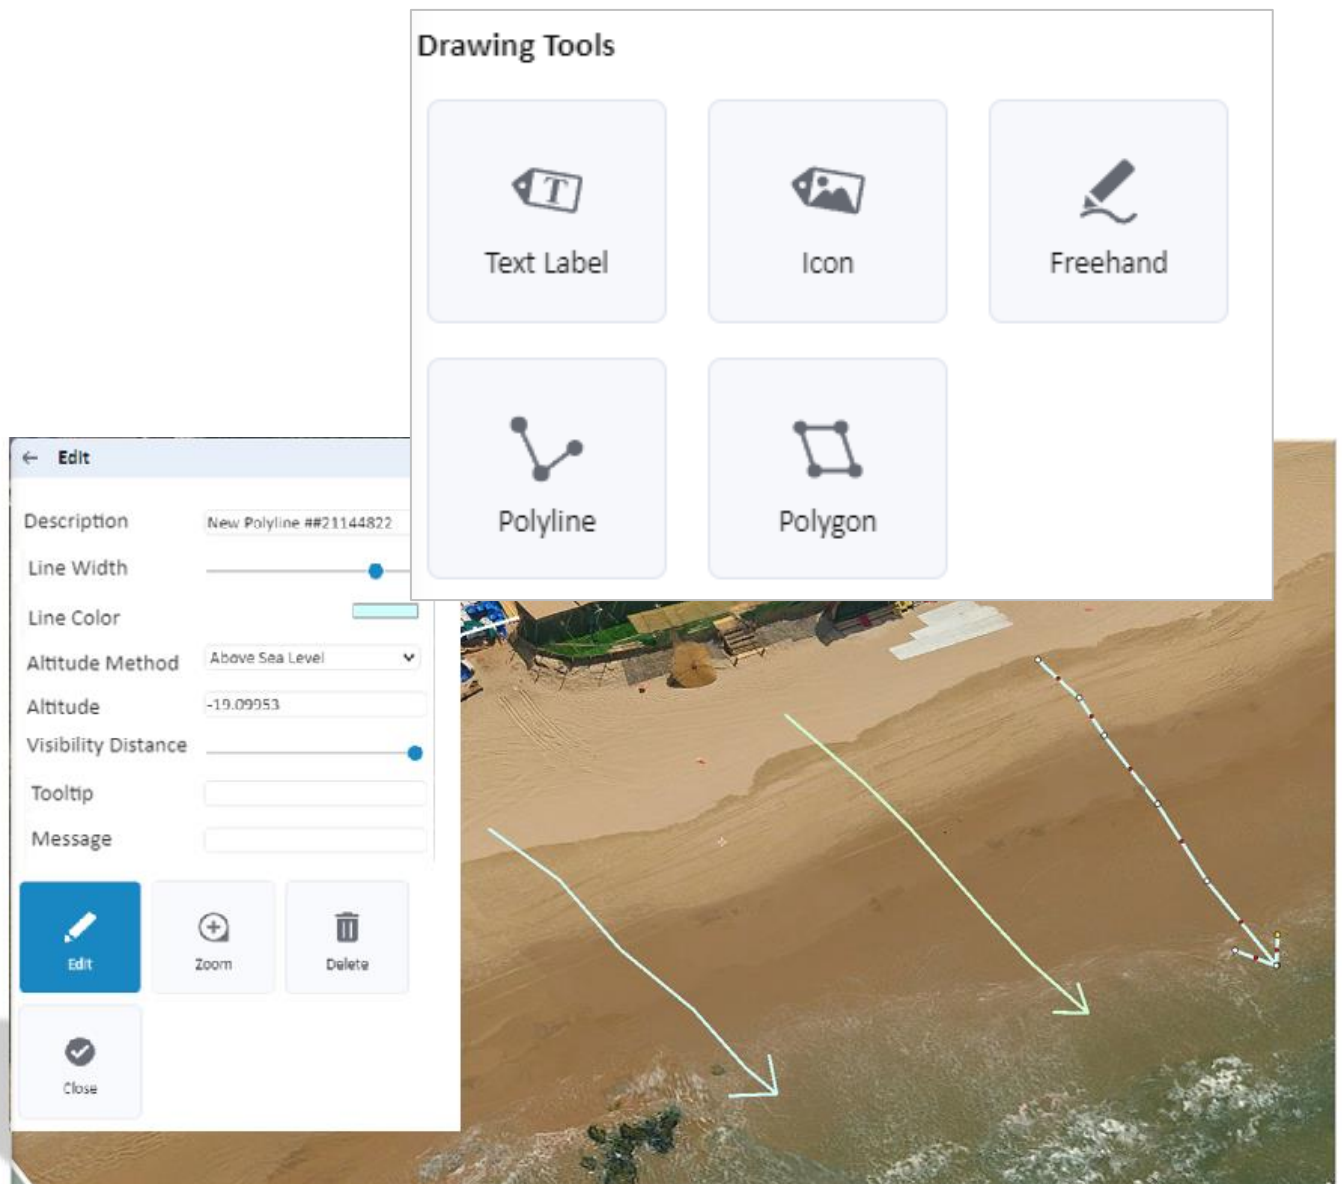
Drawing Tools

Text Label

Icon

Freehand

Polyline

Polygon

← Edit

Description New Polyline ##21144822

Line Width

Line Color

Altitude Method Above Sea Level

Altitude -19.09953

Visibility Distance

Tooltip

Message

Edit

Zoom

Delete

Close